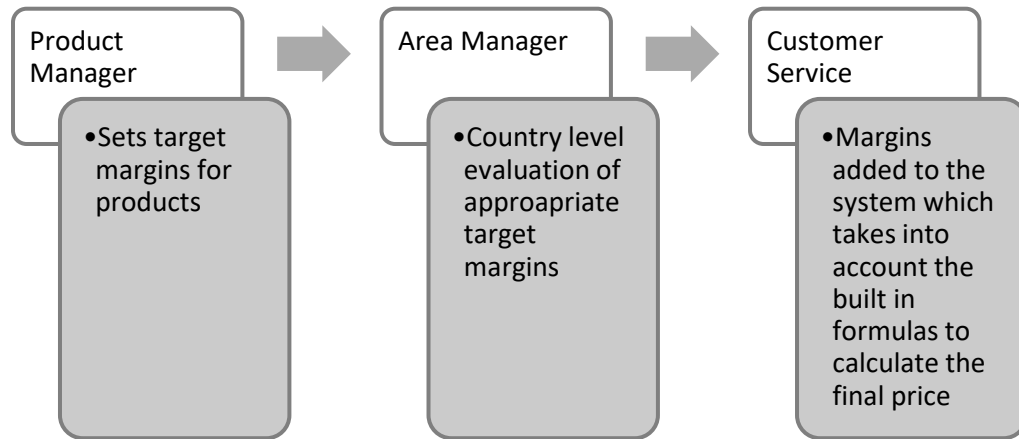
Product Manager

•Sets target margins for products

Area Manager

•Country level evaluation of approapriate target margins

Customer Service

•Margins added to the system which takes into account the built in formulas to calculate the final price